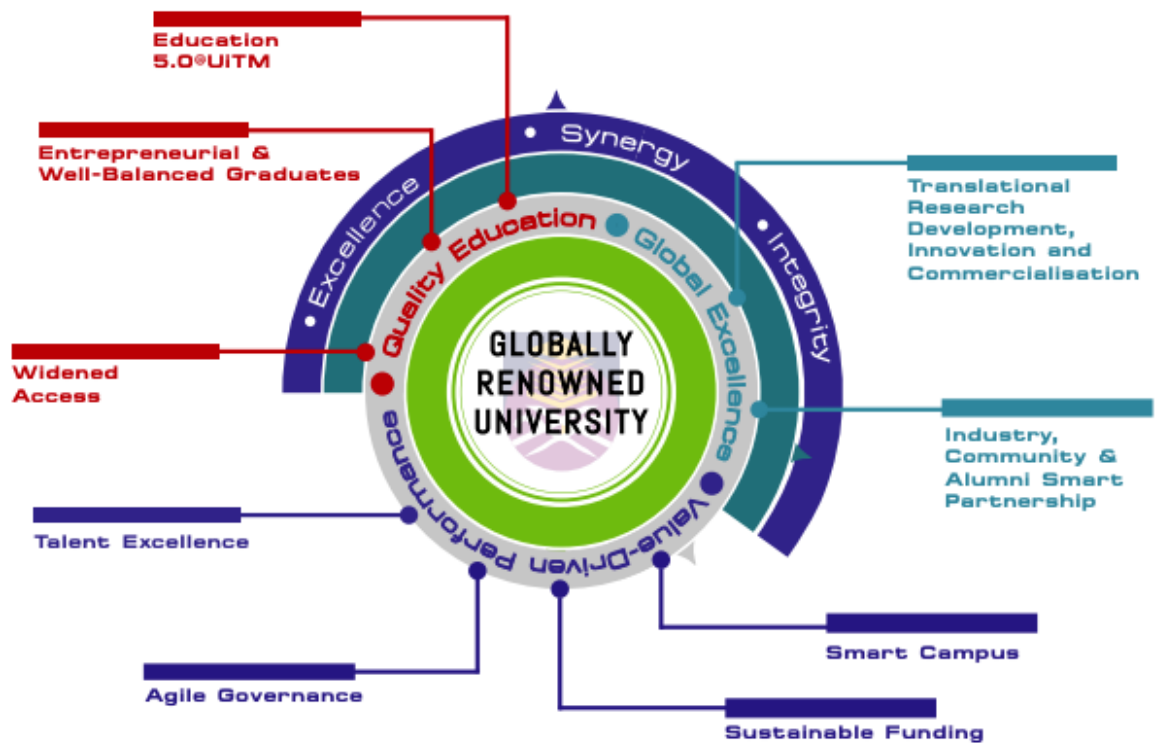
Education 5.0@UiTM

Entrepreneurial & Well-Balanced Graduates

Excellence • Synergy • Integrity

Quality Education • Global Excellence • Value-Driven Performance

GLOBALLY RENOWNED UNIVERSITY

Translational Research Development, Innovation and Commercialisation

Widened Access

Industry, Community & Alumni Smart Partnership

Talent Excellence

Smart Campus

Agile Governance

Sustainable Funding